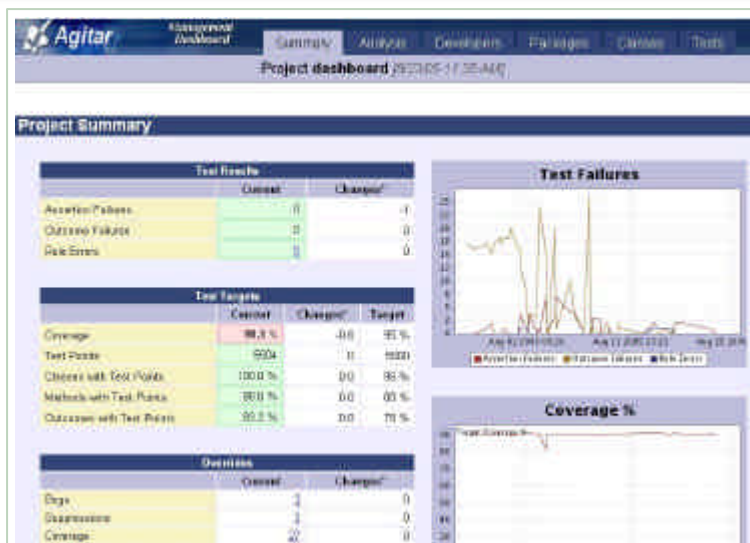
Agitar Management Dashboard

Summary Analysis Developers Packages Classes Tests

Project dashboard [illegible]

Project Summary

| Test Results | Current | Changes* |
|---|---|---|
| Assertion Failures | 0 | -1 |
| Outcome Failures | 0 | 0 |
| Rule Errors | 0 | 0 |

| Test Targets | Current | Changes* | Target |
|---|---|---|---|
| Coverage | 88.3 % | -0.0 | 95 % |
| Test Points | 5904 | 0 | 5000 |
| Classes with Test Points | 100.0 % | 0.0 | 95 % |
| Methods with Test Points | 89.0 % | 0.0 | 80 % |
| Outcomes with Test Points | 93.2 % | 0.0 | 75 % |

| Overview | Current | Changes* |
|---|---|---|
| Bugs | 3 | 0 |
| Suppressions | 3 | 0 |
| Coverage | 42 | 0 |

Test Failures

Aug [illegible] Aug 17 2005 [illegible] Aug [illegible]

Assertion Failures Outcome Failures Rule Errors

Coverage %

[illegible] Coverage %